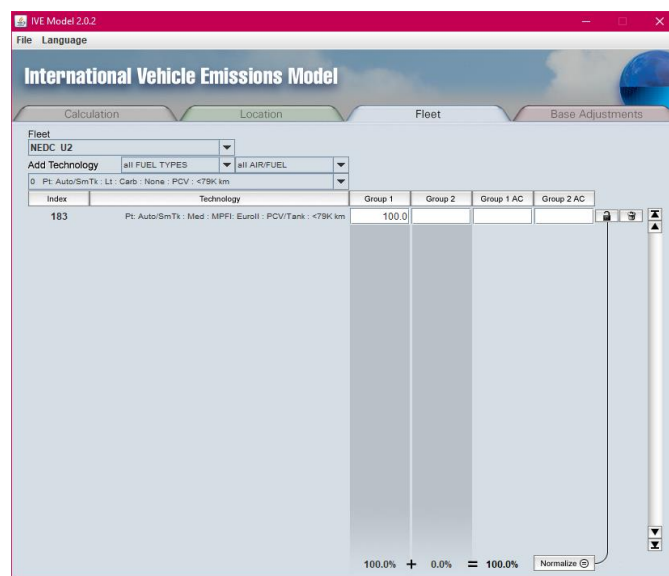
IVE Model 2.0.2

File Language

International Vehicle Emissions Model

Calculation
Location
Fleet
Base Adjustments

Fleet
NEDC U2
Add Technology
all FUEL TYPES
all AIR/FUEL
0 Pt: Auto/SmTk : Lt : Carb : None : PCV : <79K km

| Index | Technology | Group 1 | Group 2 | Group 1 AC | Group 2 AC |
|---|---|---|---|---|---|
| 183 | Pt: Auto/SmTk : Med : MPFI: EuroII : PCV/Tank : <79K km | 100.0 | | | |

100.0% + 0.0% = 100.0%
Normalize